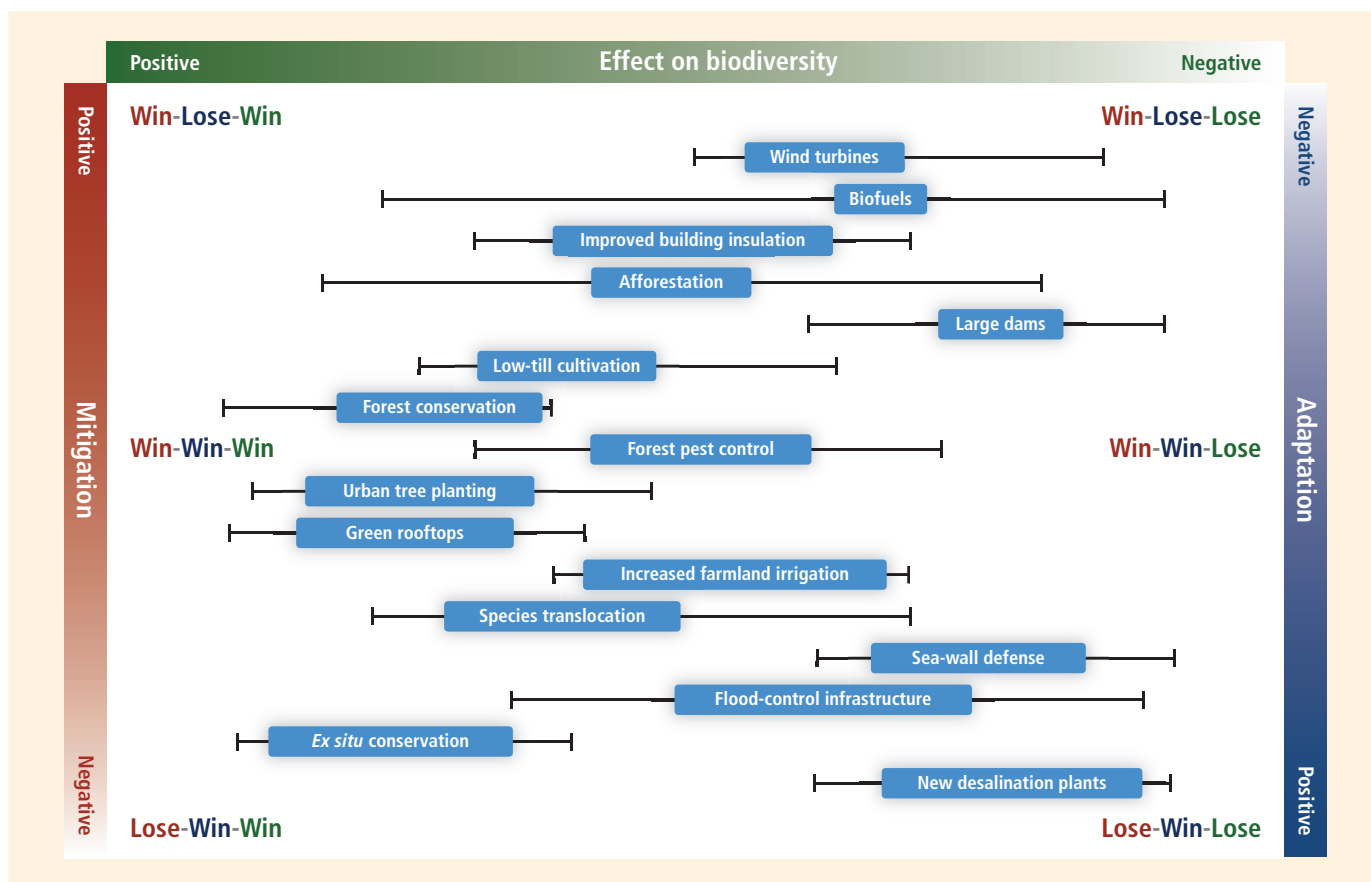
Positive Effect on biodiversity Negative

Positive

Mitigation

Negative

Negative

Adaptation

Positive

Win-Lose-Win

Win-Lose-Lose

Wind turbines

Biofuels

Improved building insulation

Afforestation

Large dams

Low-till cultivation

Forest conservation

Win-Win-Win

Forest pest control

Win-Win-Lose

Urban tree planting

Green rooftops

Increased farmland irrigation

Species translocation

Sea-wall defense

Flood-control infrastructure

*Ex situ* conservation

New desalination plants

Lose-Win-Win

Lose-Win-Lose